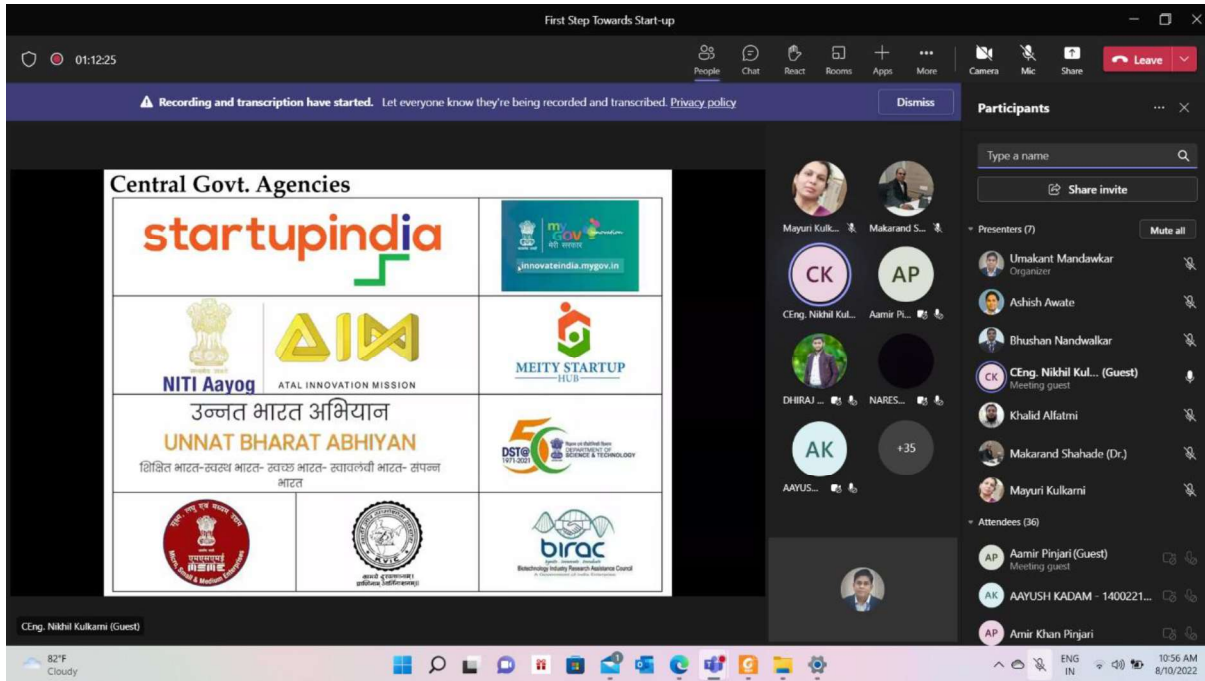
First Step Towards Start-up

01:12:25

People Chat React Rooms Apps More Camera Mic Share Leave

Recording and transcription have started. Let everyone know they're being recorded and transcribed. Privacy policy

Dismiss

Participants

Central Govt. Agencies

startupindia

innovateindia.mygov.in

NITI Aayog

ATAL INNOVATION MISSION

MEITY STARTUP HUB

उन्नत भारत अभियान

UNNAT BHARAT ABHIYAN

शिक्षित भारत- स्वस्थ भारत- स्वच्छ भारत- स्वावलंबी भारत- संपन्न भारत

DST@50 1971-2021

DEPARTMENT OF SCIENCE & TECHNOLOGY

birac

Biotechnology Industry Research Assistance Council

CEng. Nikhil Kulkarni (Guest)

Mayuri Kulk...

Makarand S...

CK

CEng. Nikhil Kul...

AP

Aamir Pi...

DHIRAJ ...

NARES...

AK

AAYUS...

+35

Type a name

Share invite

Presenters (7)

Mute all

Umakant Mandawkar
Organizer

Ashish Awate

Bhushan Nandwalkar

CEng. Nikhil Kul... (Guest)
Meeting guest

Khalid Alfatmi

Makarand Shahade (Dr.)

Mayuri Kulkarni

Attendees (36)

Aamir Pinjari (Guest)
Meeting guest

AAYUSH KADAM - 1400221...

Amir Khan Pinjari

82°F
Cloudy

ENG
IN

10:56 AM
8/10/2022